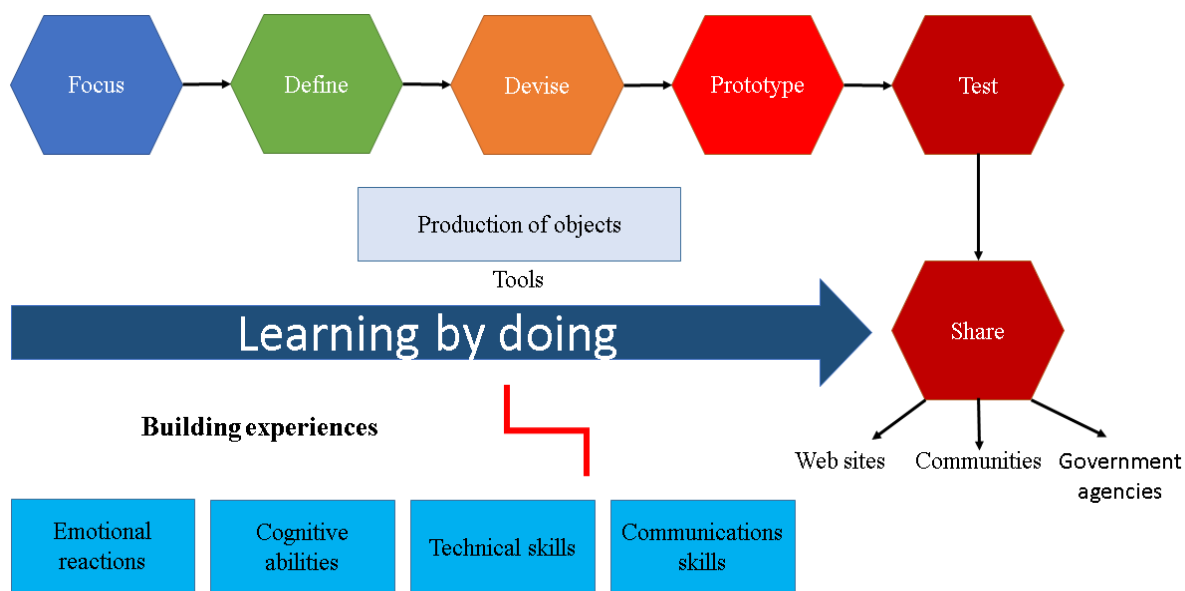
Focus
Define
Devise
Prototype
Test

Production of objects

Tools

Learning by doing

Share

Building experiences

Web sites
Communities
Government agencies

Emotional reactions
Cognitive abilities
Technical skills
Communications skills